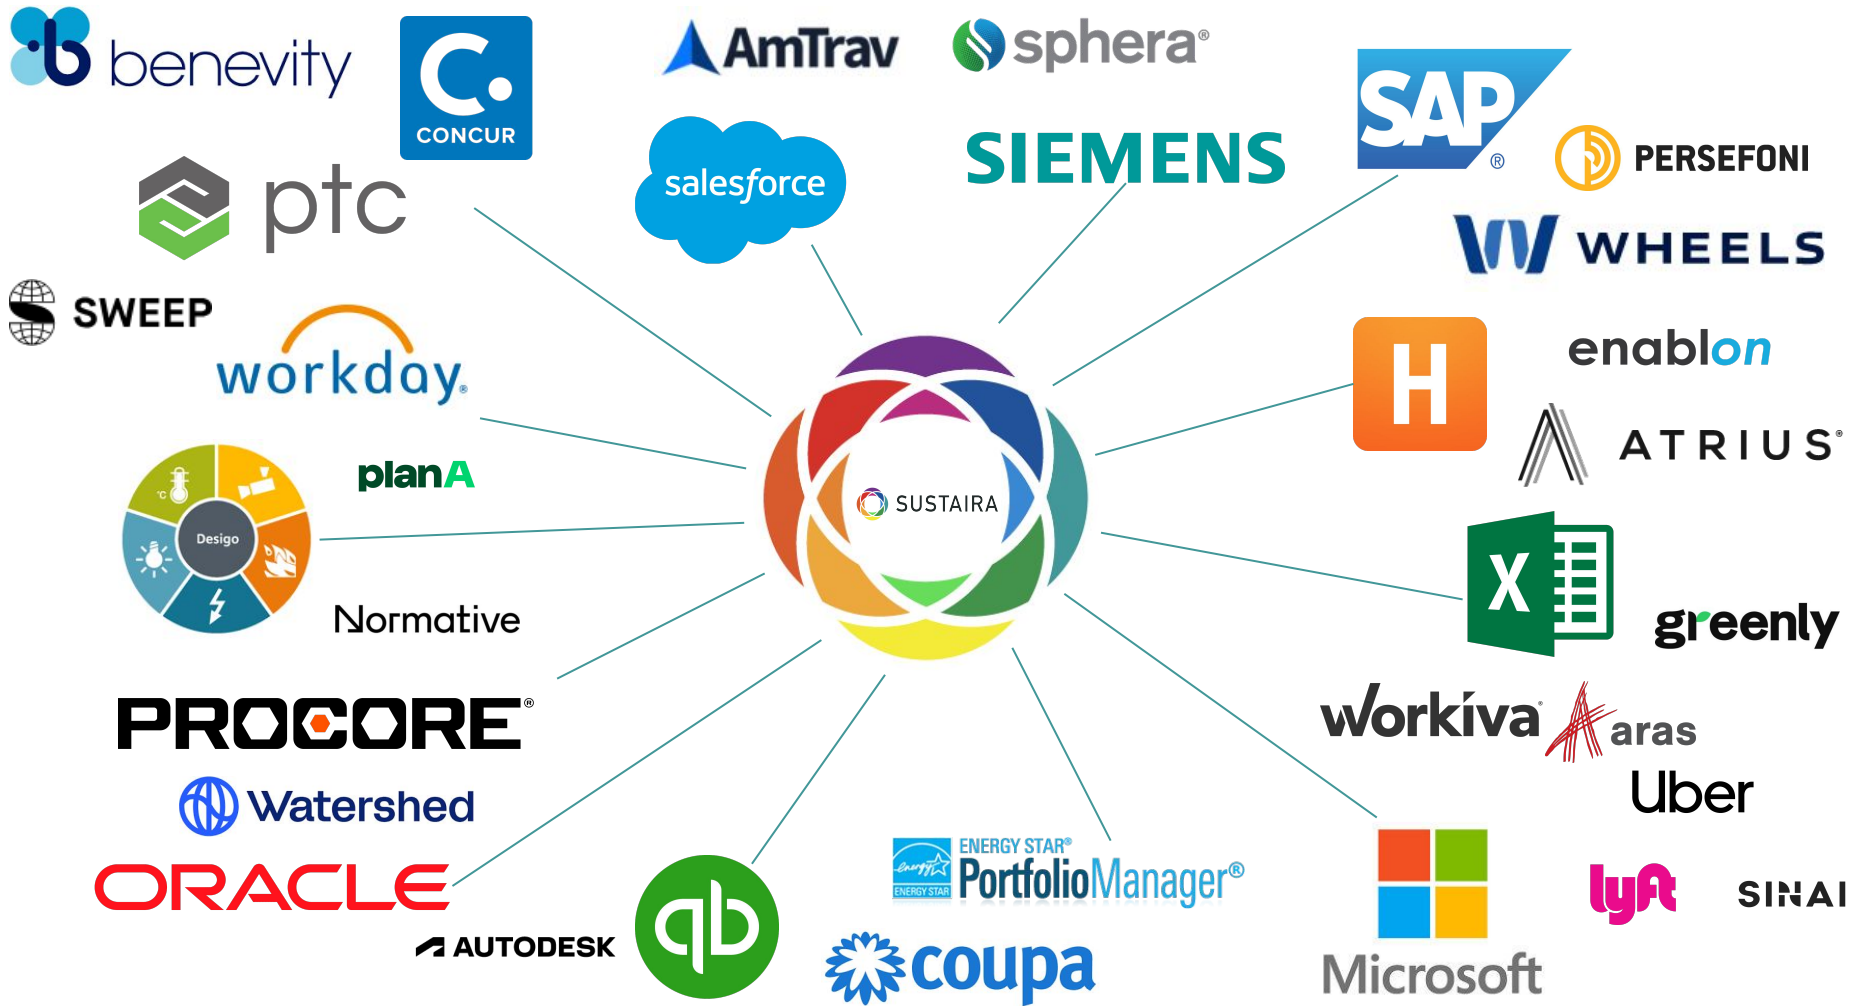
benevity

C. CONCUR

AmTrav

sphera®

SAP®

PERSEFONI

salesforce

SIEMENS

ptc

WHEELS

SWEEP

workday.

enablon

H

ATRIUS®

planA

Desigo

°C

SUSTAIRA

X

Normative

greenly

PROCORE®

Workiva

aras

Uber

Watershed

ORACLE

ENERGY STAR® PortfolioManager®

energy ENERGY STAR

AUTODESK

coupa

lyft

SINAI

Microsoft